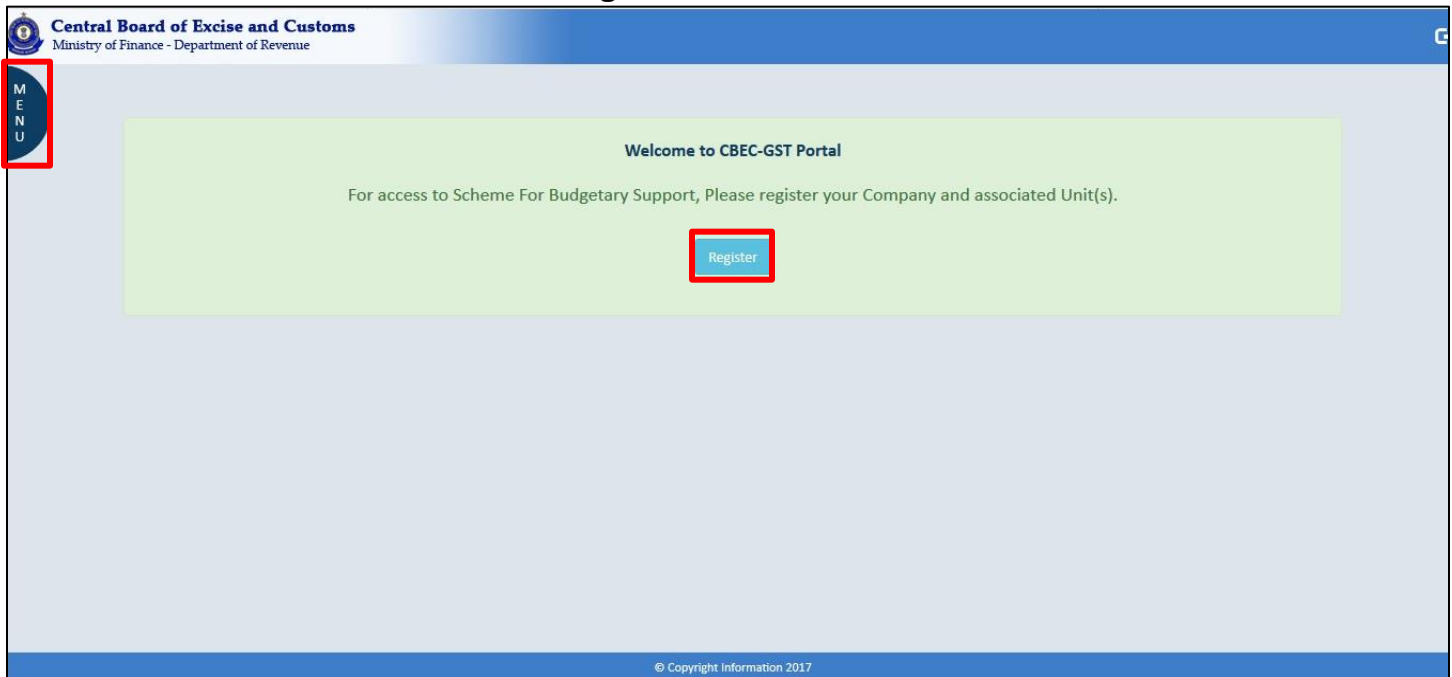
Central Board of Excise and Customs
Ministry of Finance - Department of Revenue

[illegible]

M
E
N
U

Welcome to CBEC-GST Portal

For access to Scheme For Budgetary Support, Please register your Company and associated Unit(s).

Register

© Copyright Information 2017